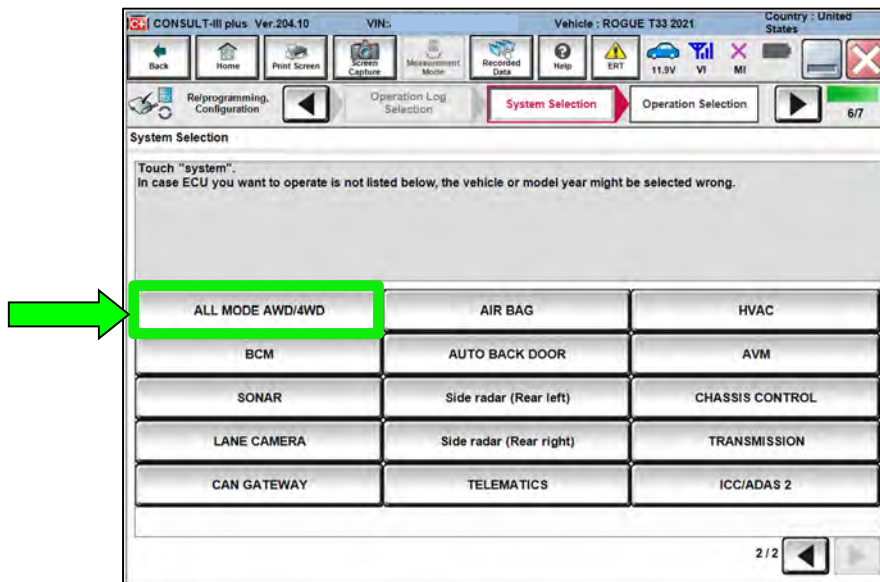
CONSULT-III plus Ver.204.10 VIN: Vehicle : ROGUE T33 2021 Country : United States

Back Home Print Screen Screen Capture Measurement Mode Recorded Data Help ERT 11.9V VI MI

Re/programming, Configuration Operation Log Selection System Selection Operation Selection 6/7

System Selection

Touch "system".
In case ECU you want to operate is not listed below, the vehicle or model year might be selected wrong.

| ALL MODE AWD/4WD | AIR BAG | HVAC |
|---|---|---|
| BCM | AUTO BACK DOOR | AVM |
| SONAR | Side radar (Rear left) | CHASSIS CONTROL |
| LANE CAMERA | Side radar (Rear right) | TRANSMISSION |
| CAN GATEWAY | TELEMATICS | ICC/ADAS 2 |

2/2